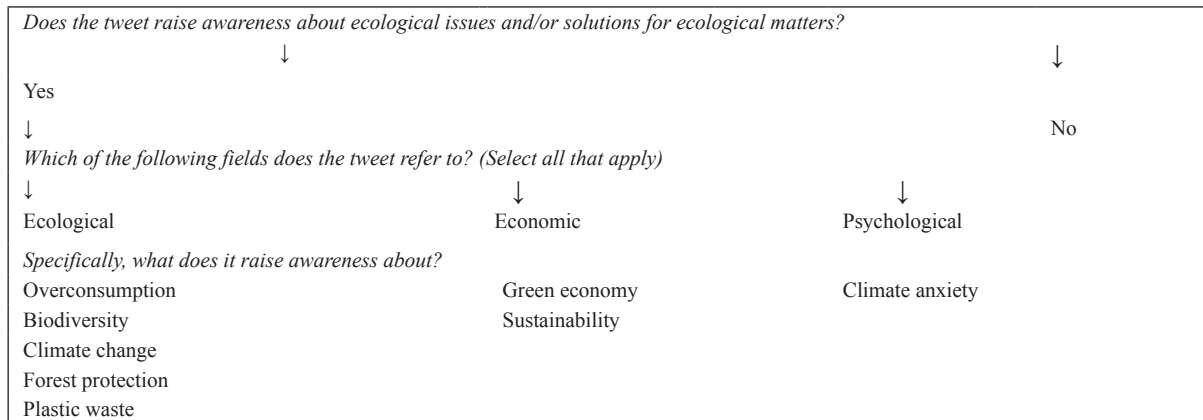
Does the tweet raise awareness about ecological issues and/or solutions for ecological matters?

↓ ↓

Yes

↓ No

Which of the following fields does the tweet refer to? (Select all that apply)

↓ ↓ ↓

Ecological Economic Psychological

Specifically, what does it raise awareness about?

Overconsumption
Biodiversity
Climate change
Forest protection
Plastic waste

Green economy
Sustainability

Climate anxiety